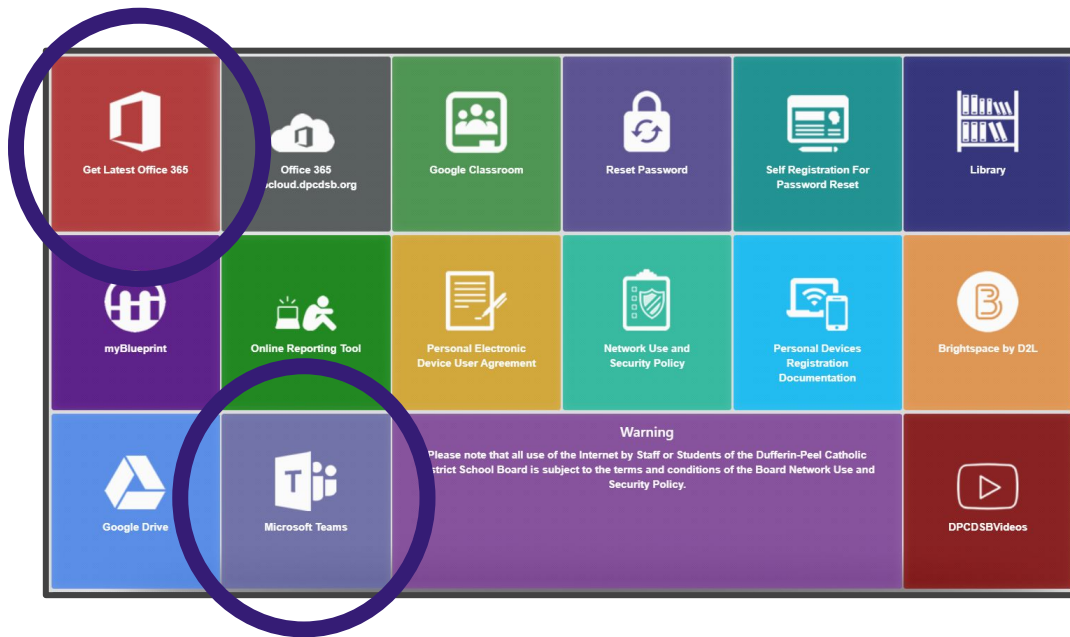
Get Latest Office 365

Office 365
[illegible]cloud.dpcdsb.org

Google Classroom

Reset Password

Self Registration For Password Reset

Library

myBlueprint

Online Reporting Tool

Personal Electronic Device User Agreement

Network Use and Security Policy

Personal Devices Registration Documentation

Brightspace by D2L

Google Drive

Microsoft Teams

Warning

Please note that all use of the Internet by Staff or Students of the Dufferin-Peel Catholic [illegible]istrict School Board is subject to the terms and conditions of the Board Network Use and Security Policy.

DPCDSBVideos